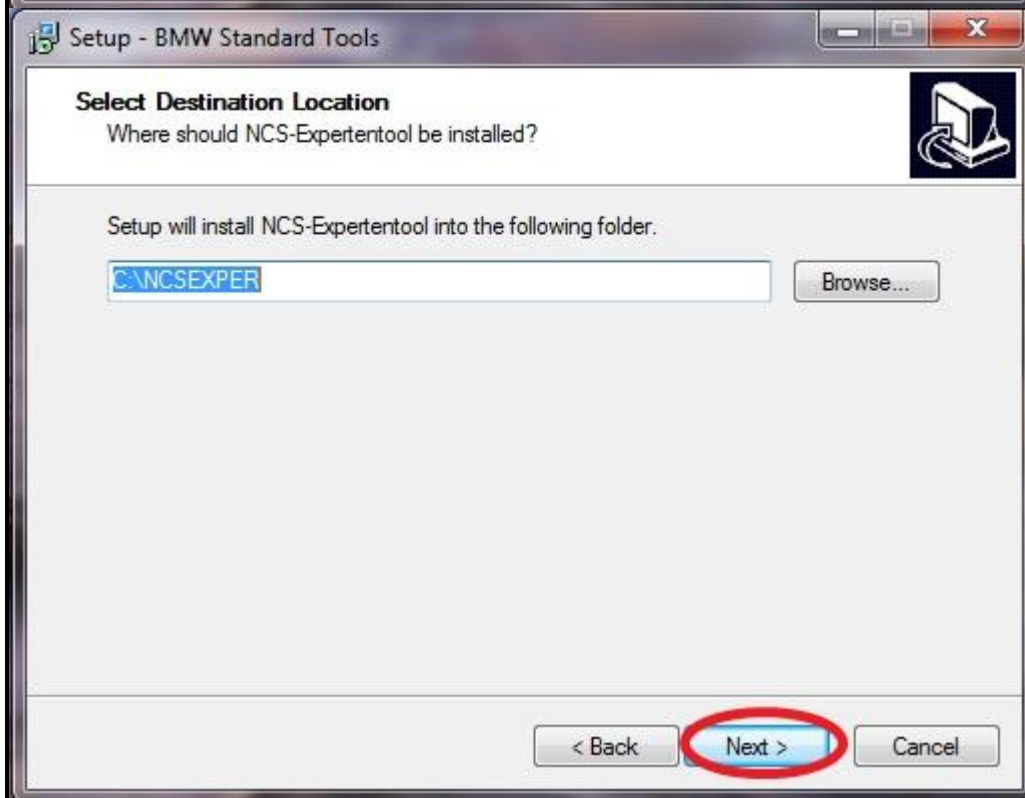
Setup - BMW Standard Tools

Select Destination Location
Where should NCS-Expertentool be installed?

Setup will install NCS-Expertentool into the following folder.

C:\NCSEXPER

Browse...

< Back

Next >

Cancel